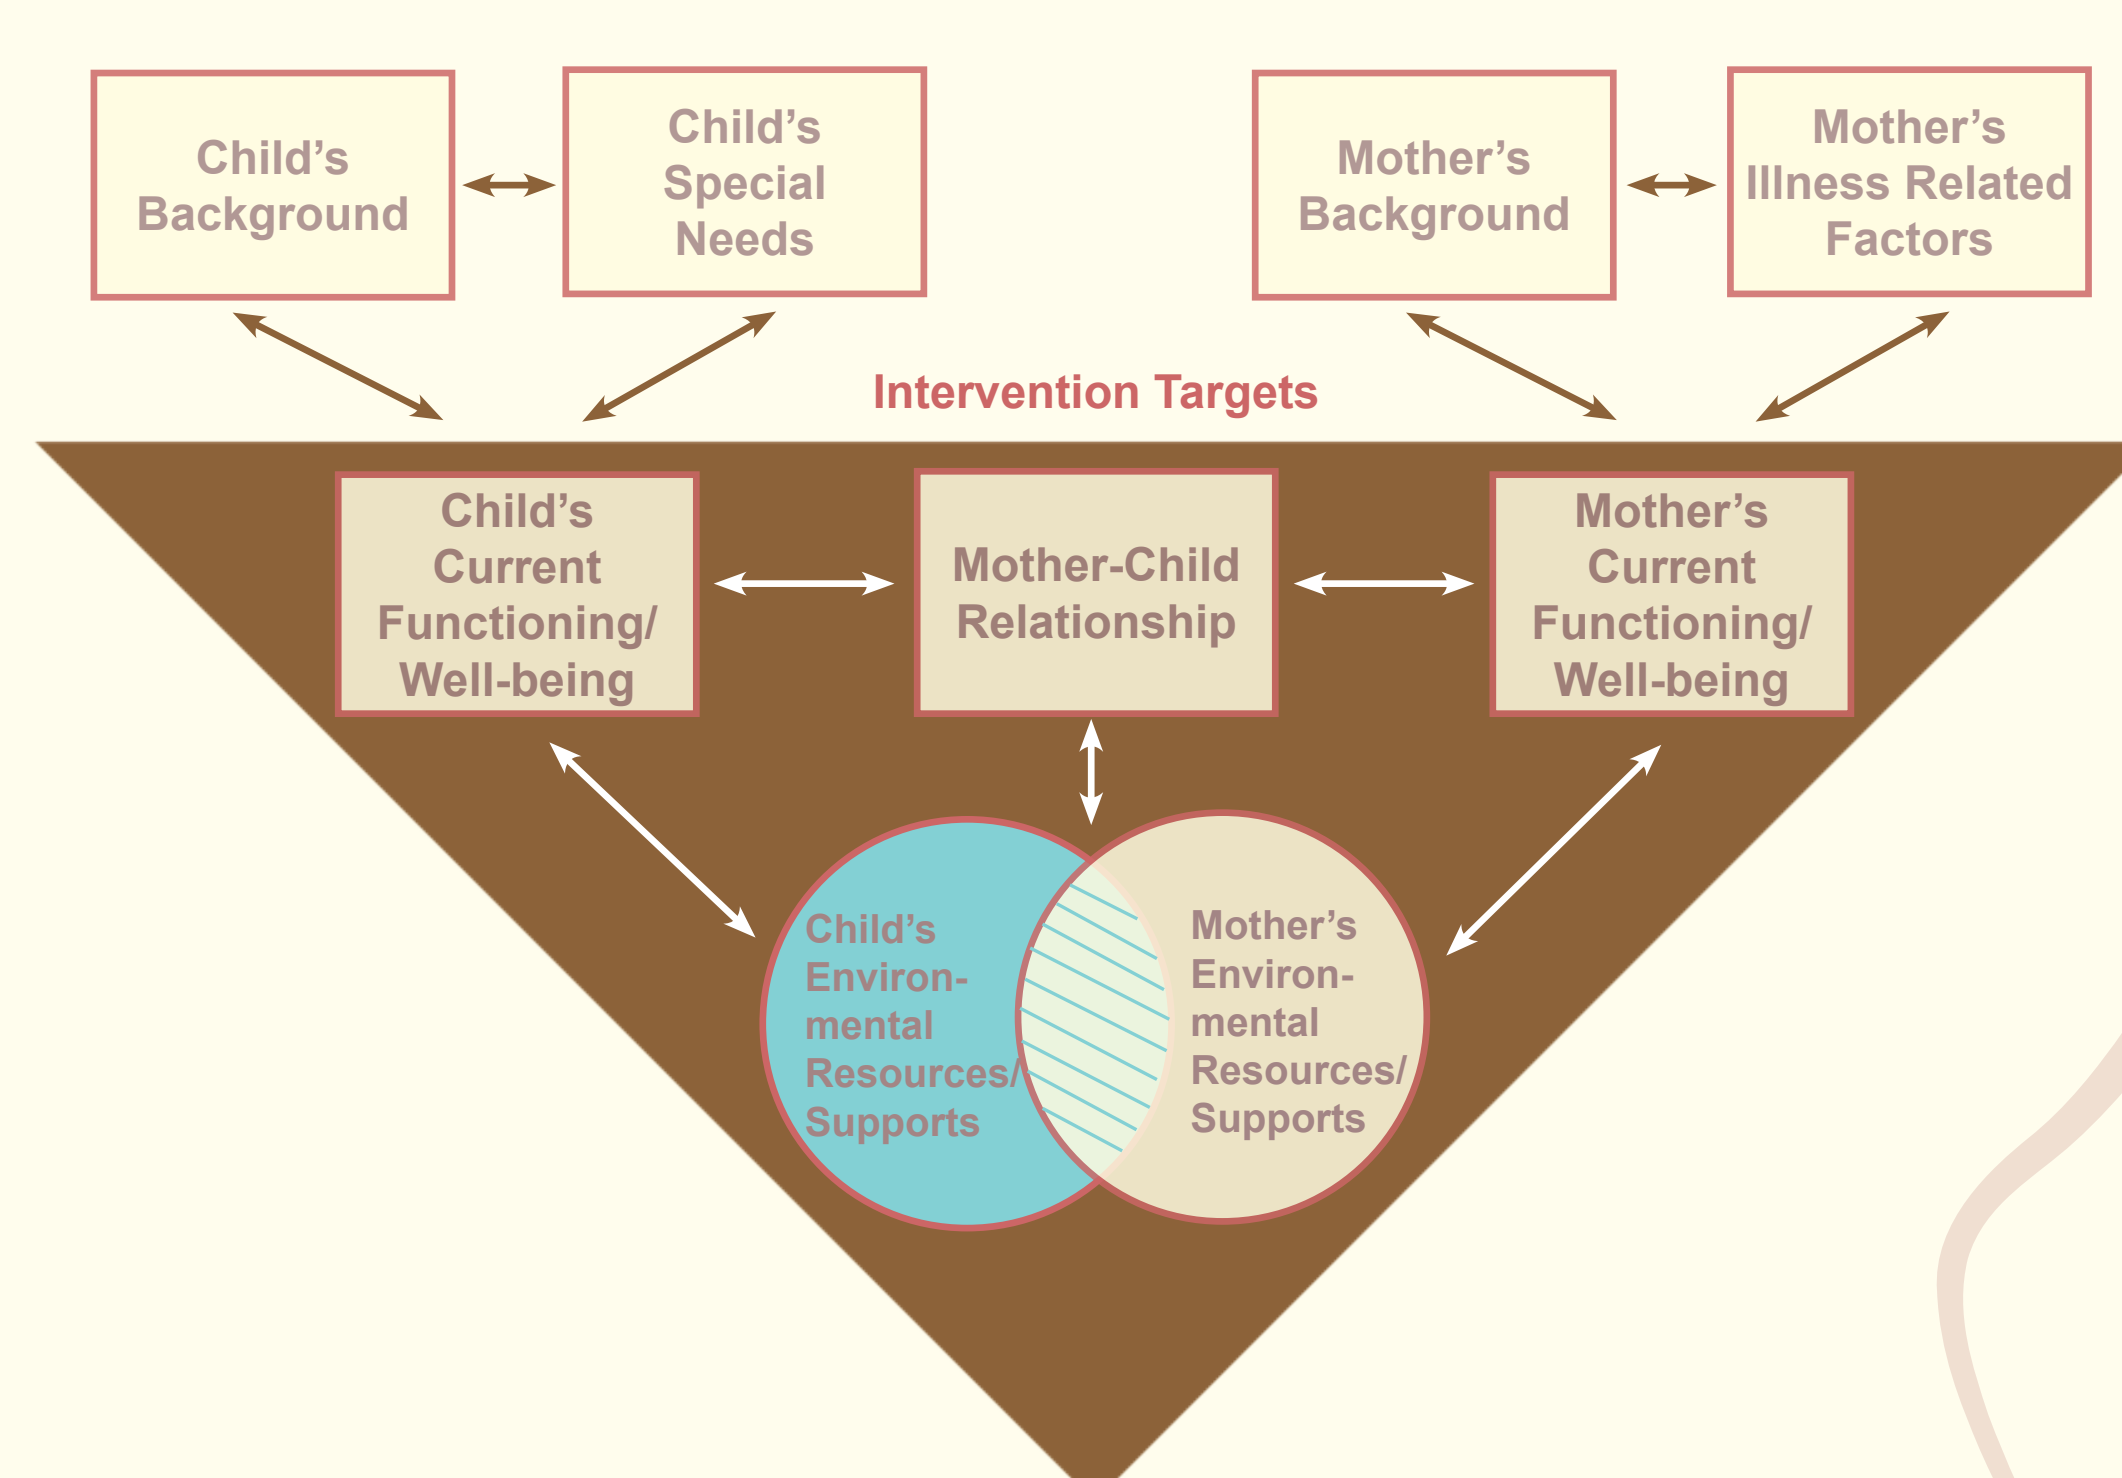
Child's Background

Child's Special Needs

Mother's Background

Mother's Illness Related Factors

Intervention Targets

Child's Current Functioning/ Well-being

Mother-Child Relationship

Mother's Current Functioning/ Well-being

Child's Environmental Resources/ Supports

Mother's Environmental Resources/ Supports